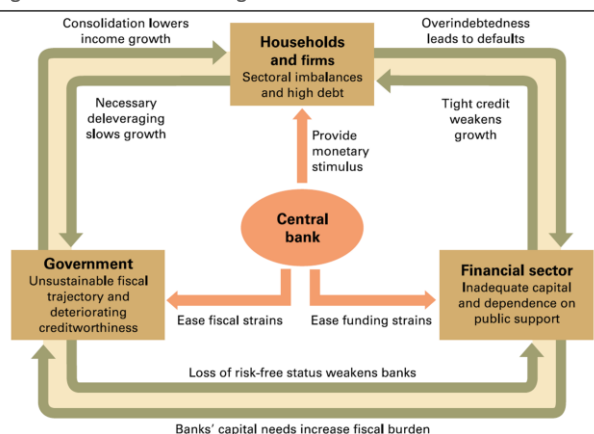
Consolidation lowers income growth

Households and firms
Sectoral imbalances and high debt

Overindebtedness leads to defaults

Necessary deleveraging slows growth

Provide monetary stimulus

Tight credit weakens growth

Central bank

Government
Unsustainable fiscal trajectory and deteriorating creditworthiness

Financial sector
Inadequate capital and dependence on public support

Ease fiscal strains

Ease funding strains

Loss of risk-free status weakens banks

Banks' capital needs increase fiscal burden